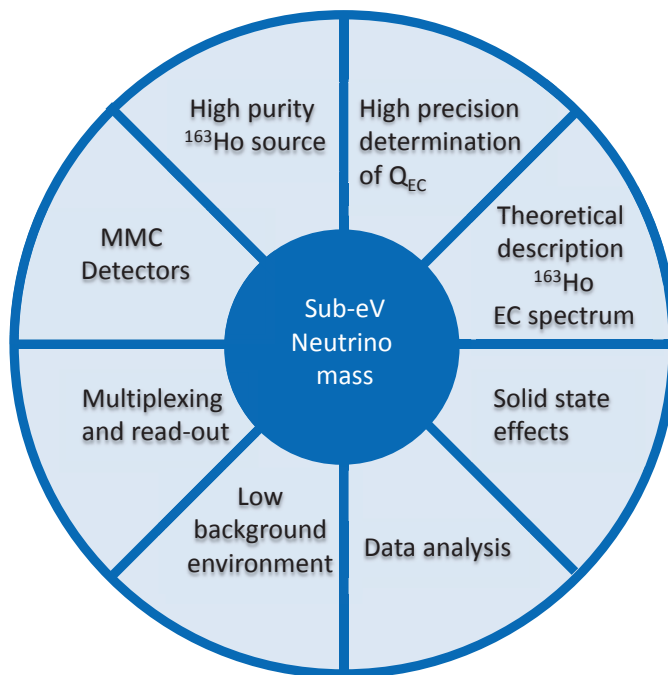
High purity $^{163}$Ho source

High precision determination of $Q_{EC}$

Theoretical description $^{163}$Ho EC spectrum

Solid state effects

Data analysis

Low background environment

Multiplexing and read-out

MMC Detectors

Sub-eV Neutrino mass